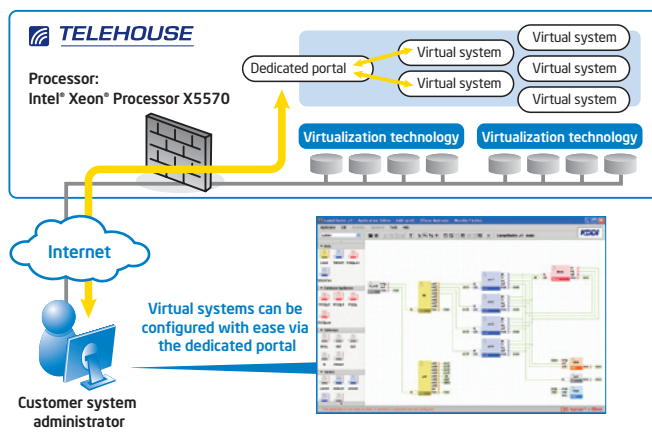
TELEHOUSE

Processor:
Intel® Xeon® Processor X5570

Dedicated portal

Virtual system

Virtual system

Virtual system

Virtual system

Virtual system

Virtualization technology

Virtualization technology

Internet

Virtual systems can be configured with ease via the dedicated portal

KDDI

Customer system administrator